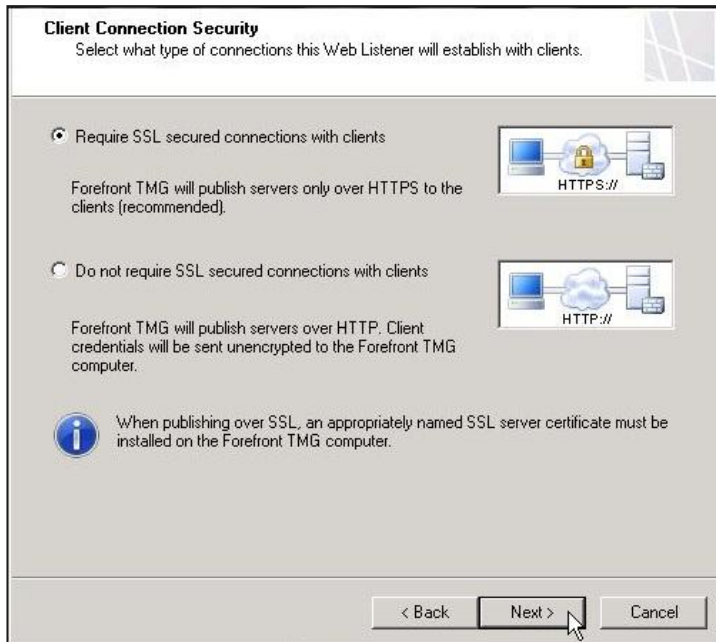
**Client Connection Security**
Select what type of connections this Web Listener will establish with clients.

Require SSL secured connections with clients

HTTPS://

Forefront TMG will publish servers only over HTTPS to the clients (recommended).

Do not require SSL secured connections with clients

HTTP://

Forefront TMG will publish servers over HTTP. Client credentials will be sent unencrypted to the Forefront TMG computer.

When publishing over SSL, an appropriately named SSL server certificate must be installed on the Forefront TMG computer.

< Back | Next > | Cancel